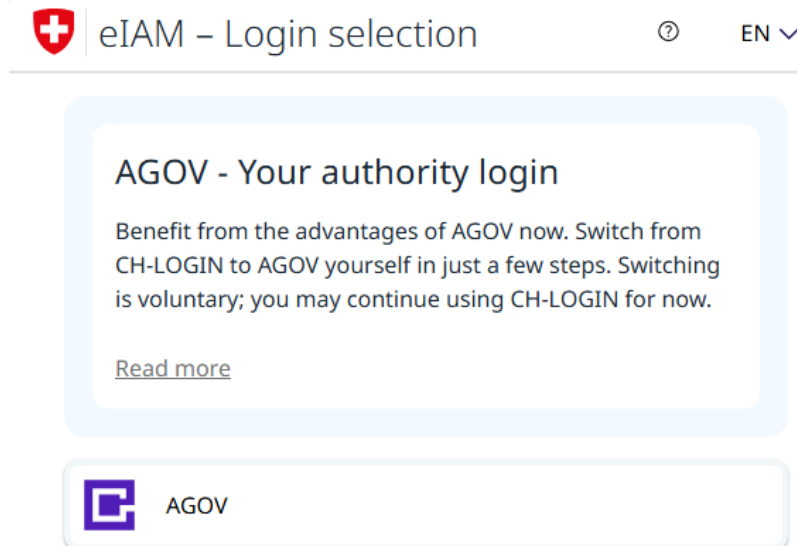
eIAM – Login selection

EN

AGOV - Your authority login

Benefit from the advantages of AGOV now. Switch from CH-LOGIN to AGOV yourself in just a few steps. Switching is voluntary; you may continue using CH-LOGIN for now.

Read more

AGOV